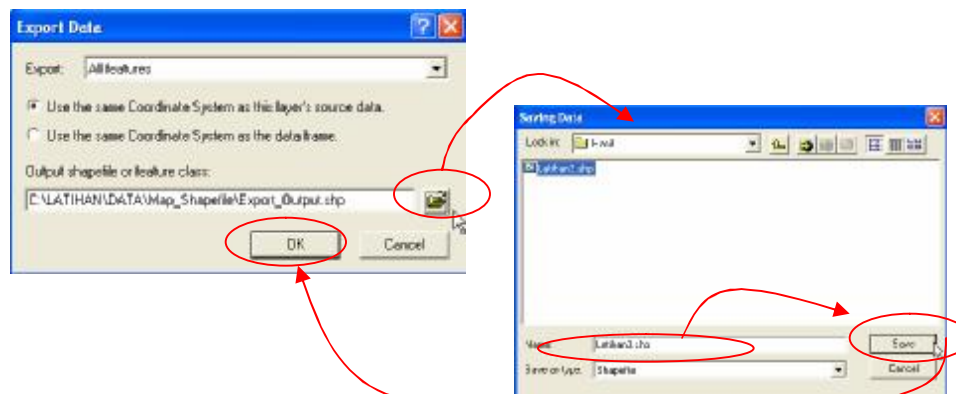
Export Data

Export: All features

Use the same Coordinate System as this layer's source data.

Use the same Coordinate System as the data frame.

Output shapefile or feature class:

C:\LATIHAN\DATA\Map_Shapefile\Export_Output.shp

OK

Cancel

Saving Data

Look in: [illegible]

Latihan2.shp

Name: Latihan3.shp

Save as type: Shapefile

Save

Cancel